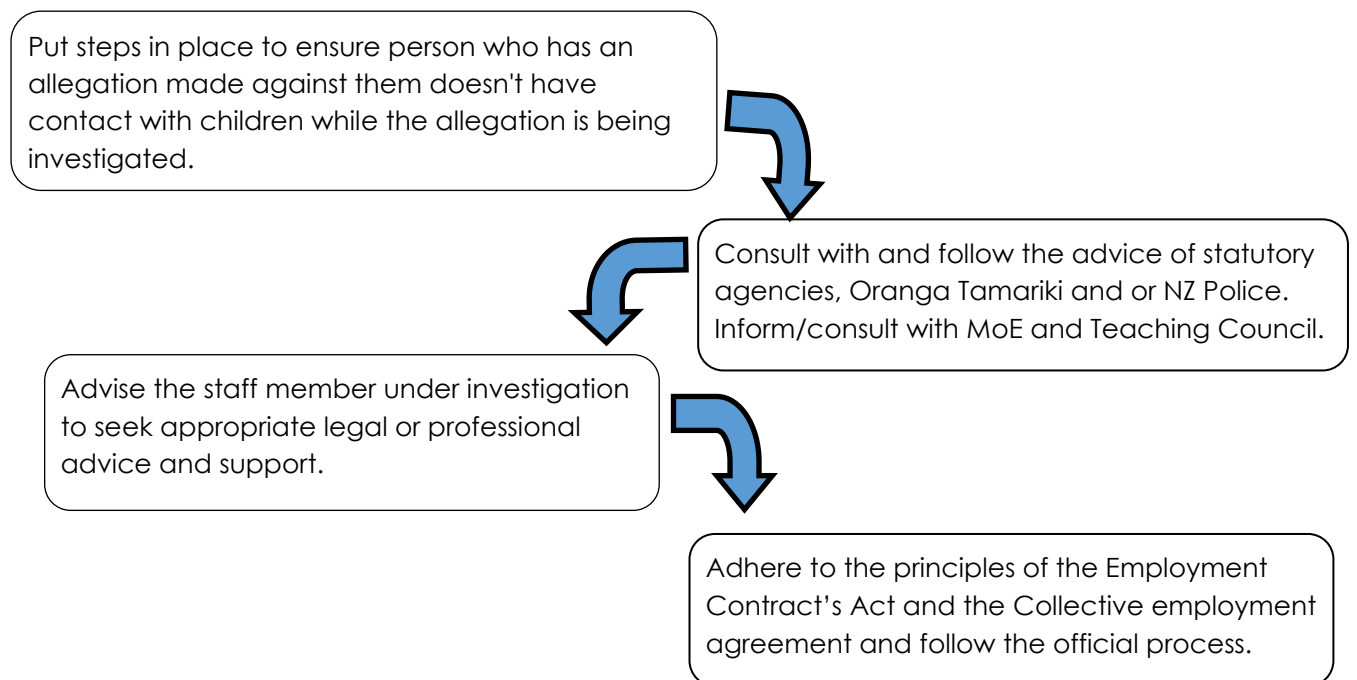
Put steps in place to ensure person who has an allegation made against them doesn't have contact with children while the allegation is being investigated.

Consult with and follow the advice of statutory agencies, Oranga Tamariki and or NZ Police. Inform/consult with MoE and Teaching Council.

Advise the staff member under investigation to seek appropriate legal or professional advice and support.

Adhere to the principles of the Employment Contract’s Act and the Collective employment agreement and follow the official process.